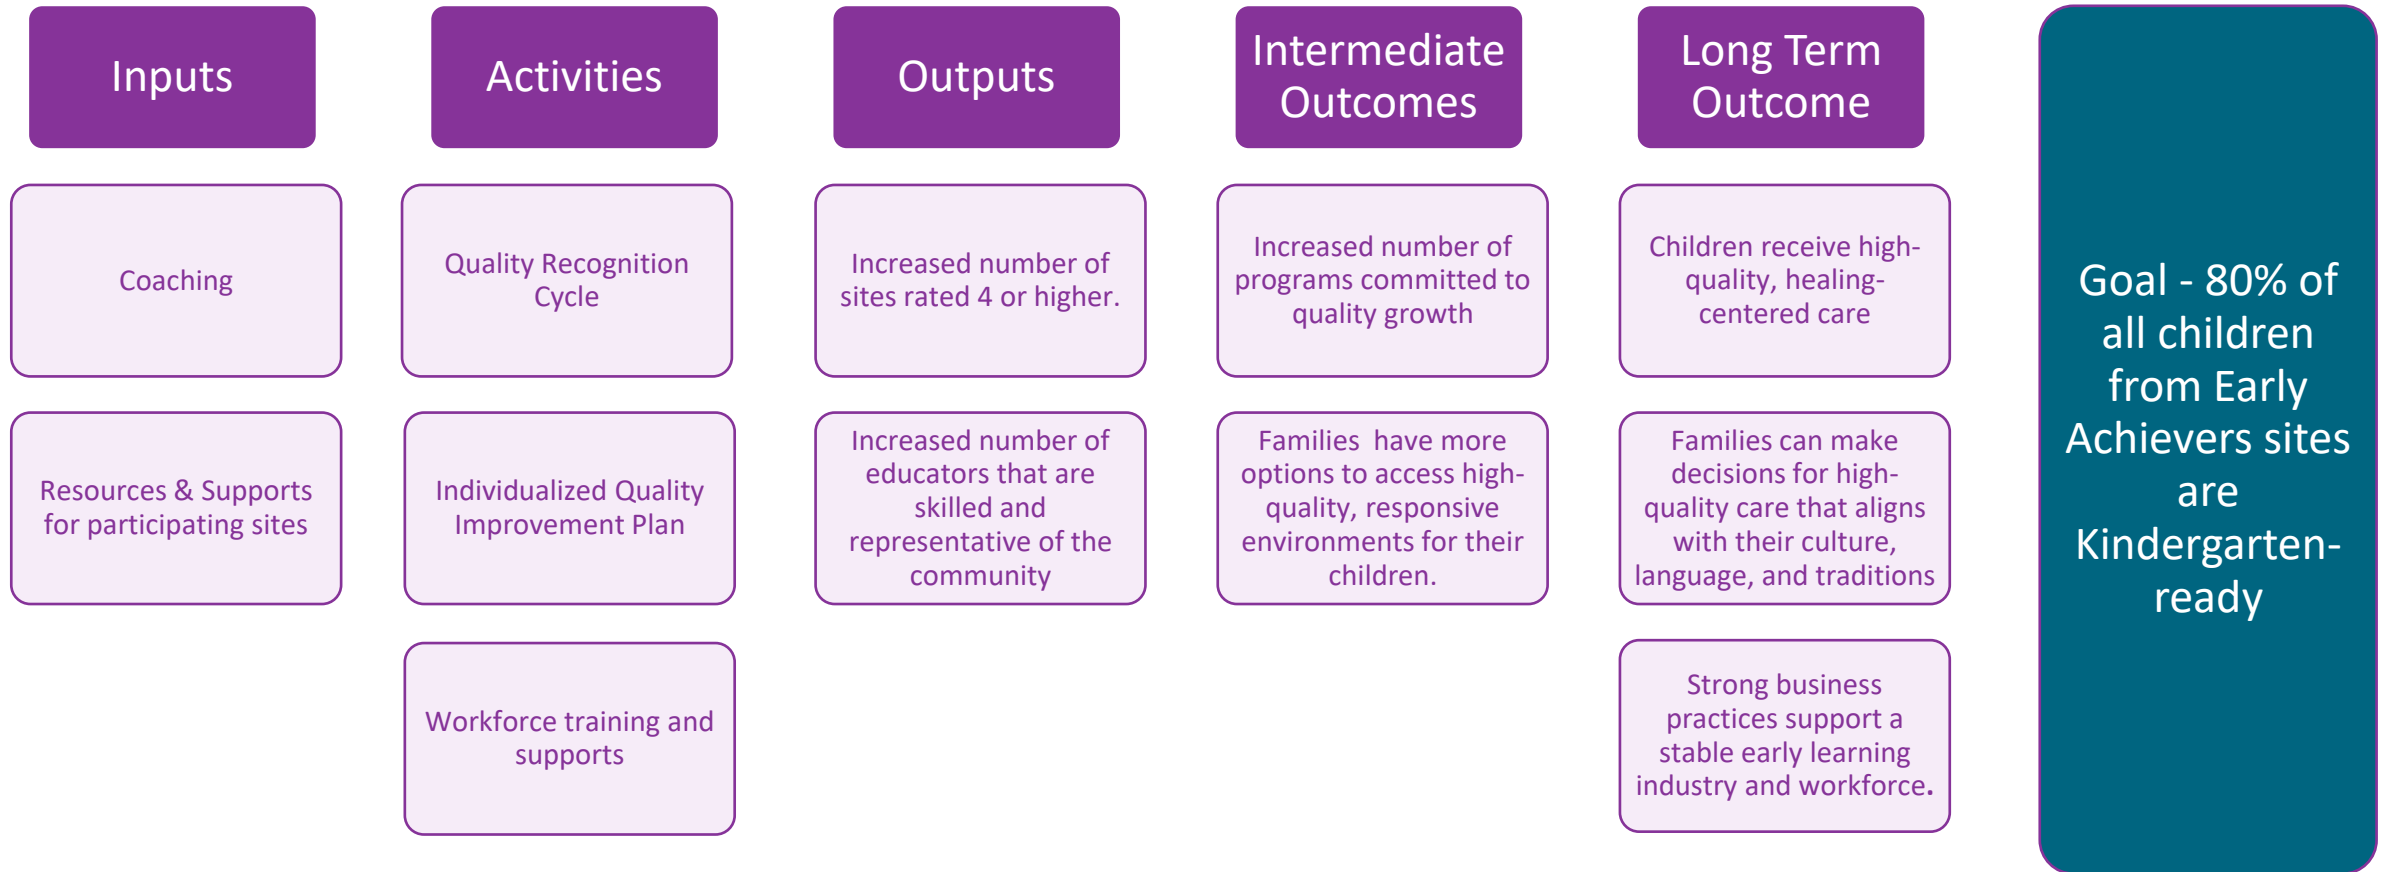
Inputs

Coaching

Resources & Supports for participating sites

Activities

Quality Recognition Cycle

Individualized Quality Improvement Plan

Workforce training and supports

Outputs

Increased number of sites rated 4 or higher.

Increased number of educators that are skilled and representative of the community

Intermediate Outcomes

Increased number of programs committed to quality growth

Families have more options to access high-quality, responsive environments for their children.

Long Term Outcome

Children receive high-quality, healing-centered care

Families can make decisions for high-quality care that aligns with their culture, language, and traditions

Strong business practices support a stable early learning industry and workforce.

Goal - 80% of all children from Early Achievers sites are Kindergarten-ready